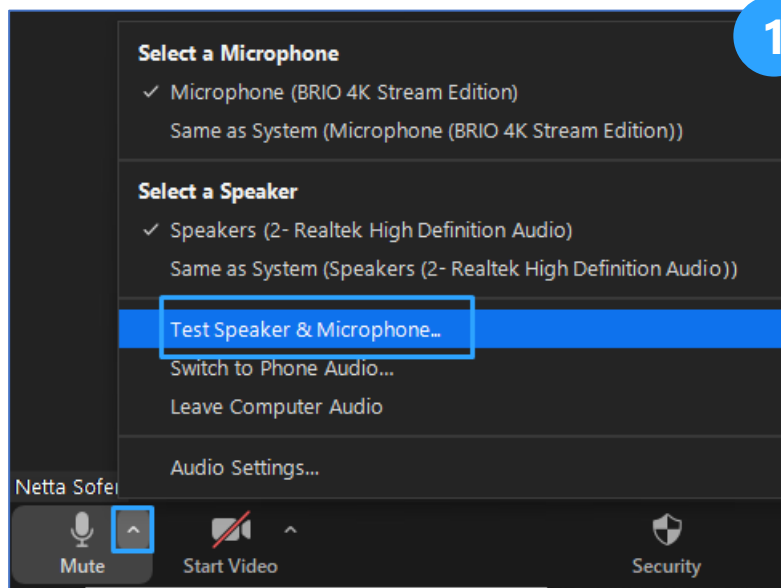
1

Select a Microphone
✓ Microphone (BRIO 4K Stream Edition)
Same as System (Microphone (BRIO 4K Stream Edition))

Select a Speaker
✓ Speakers (2- Realtek High Definition Audio)
Same as System (Speakers (2- Realtek High Definition Audio))

Test Speaker & Microphone...
Switch to Phone Audio...
Leave Computer Audio

Audio Settings...

Netta Sofer

Mute
Start Video
Security